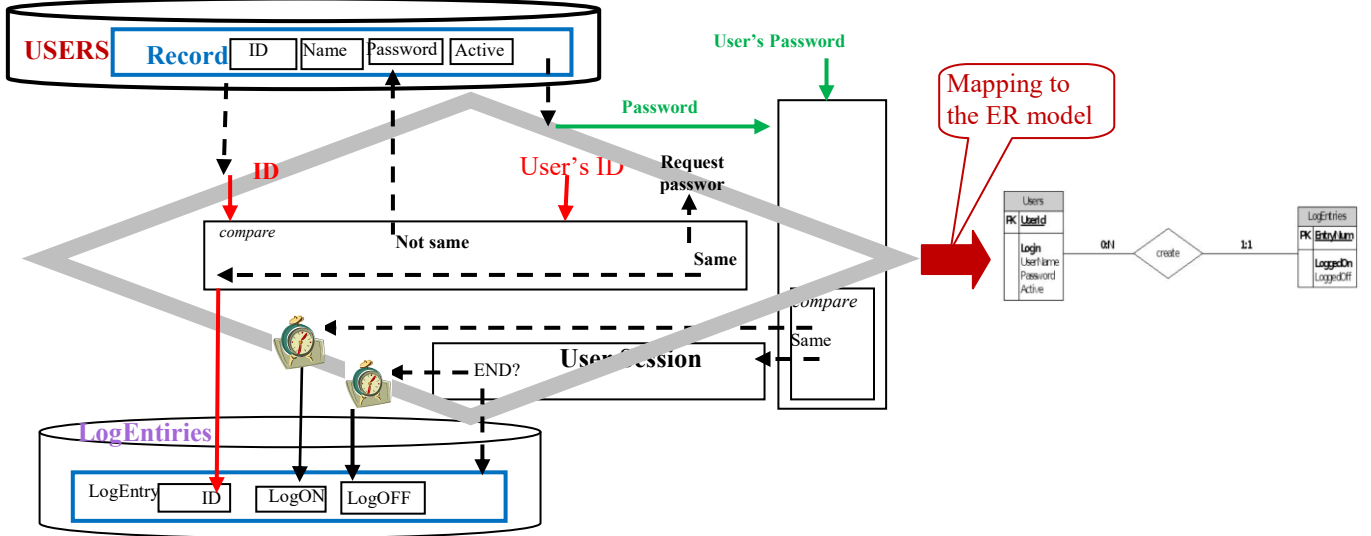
USERS
Record
ID
Name
Password
Active

User's Password

Mapping to the ER model

Password

ID

User's ID

Request passwor

compare

Not same

Same

compare

Same

User Session

END?

LogEntiries

LogEntry
ID
LogON
LogOFF

Users
PK UserId
Login
UserName
Password
Active

0:N
create
1:1

LogEntries
PK EntryNum
LoggedOn
LoggedOff